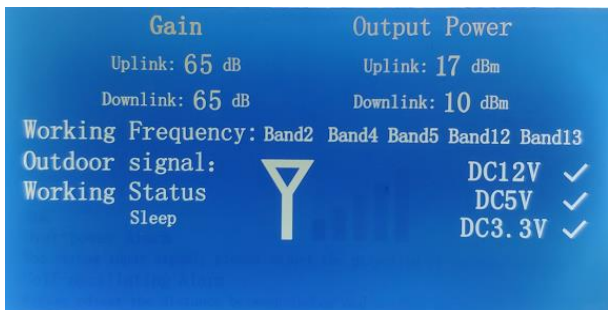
Gain

Output Power

Uplink: 65 dB

Uplink: 17 dBm

Downlink: 65 dB

Downlink: 10 dBm

Working Frequency: Band2 Band4 Band5 Band12 Band13

Outdoor signal:

Working Status

Sleep

DC12V ✓

DC5V ✓

DC3.3V ✓